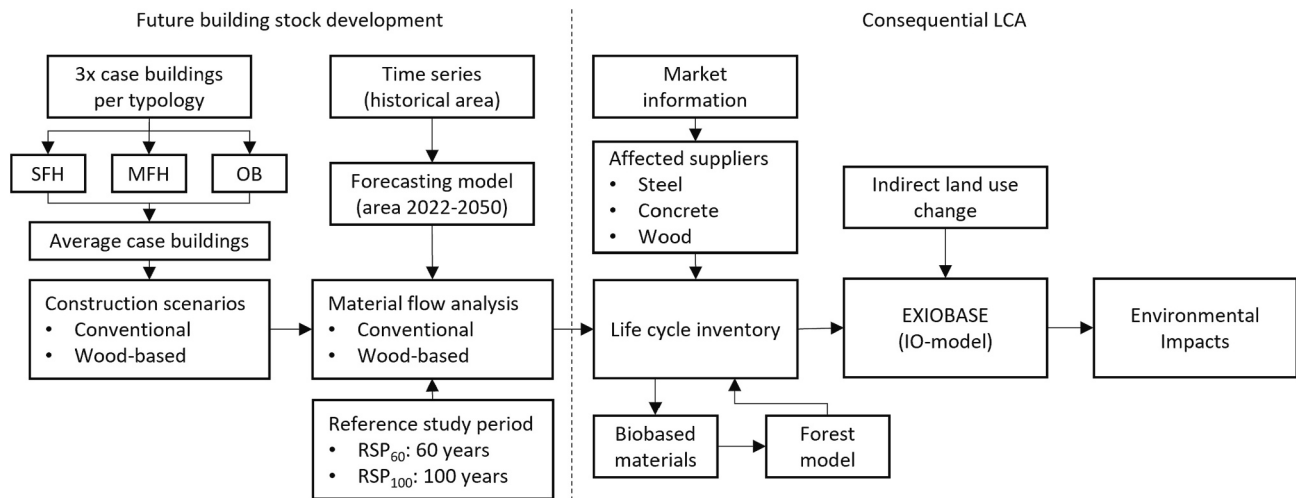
Future building stock development

Consequential LCA

3x case buildings per typology

SFH

MFH

OB

Average case buildings

Construction scenarios
• Conventional
• Wood-based

Time series (historical area)

Forecasting model (area 2022-2050)

Material flow analysis
• Conventional
• Wood-based

Reference study period
• $RSP_{60}$: 60 years
• $RSP_{100}$: 100 years

Market information

Affected suppliers
• Steel
• Concrete
• Wood

Life cycle inventory

Biobased materials

Forest model

Indirect land use change

EXIOBASE (IO-model)

Environmental Impacts